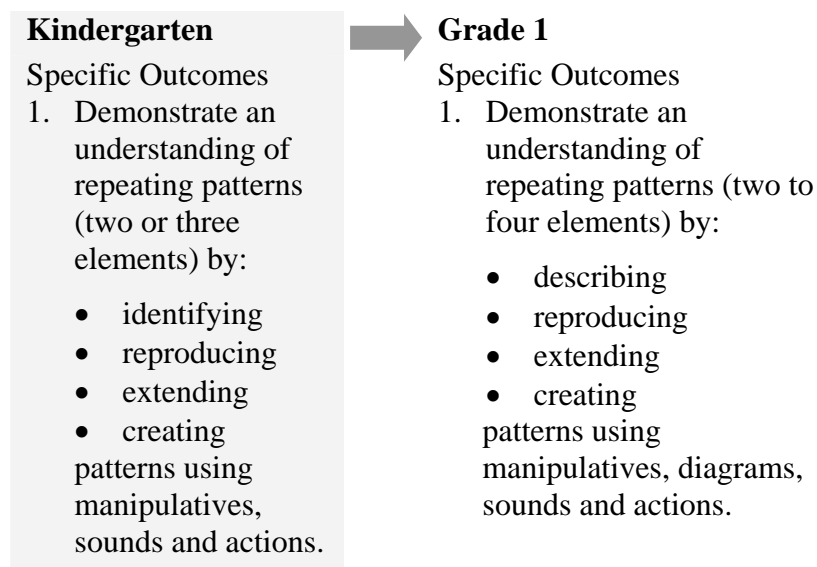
**Kindergarten**

Specific Outcomes

1. Demonstrate an understanding of repeating patterns (two or three elements) by:

- identifying
- reproducing
- extending
- creating

patterns using manipulatives, sounds and actions.

**Grade 1**

Specific Outcomes

1. Demonstrate an understanding of repeating patterns (two to four elements) by:

- describing
- reproducing
- extending
- creating

patterns using manipulatives, diagrams, sounds and actions.